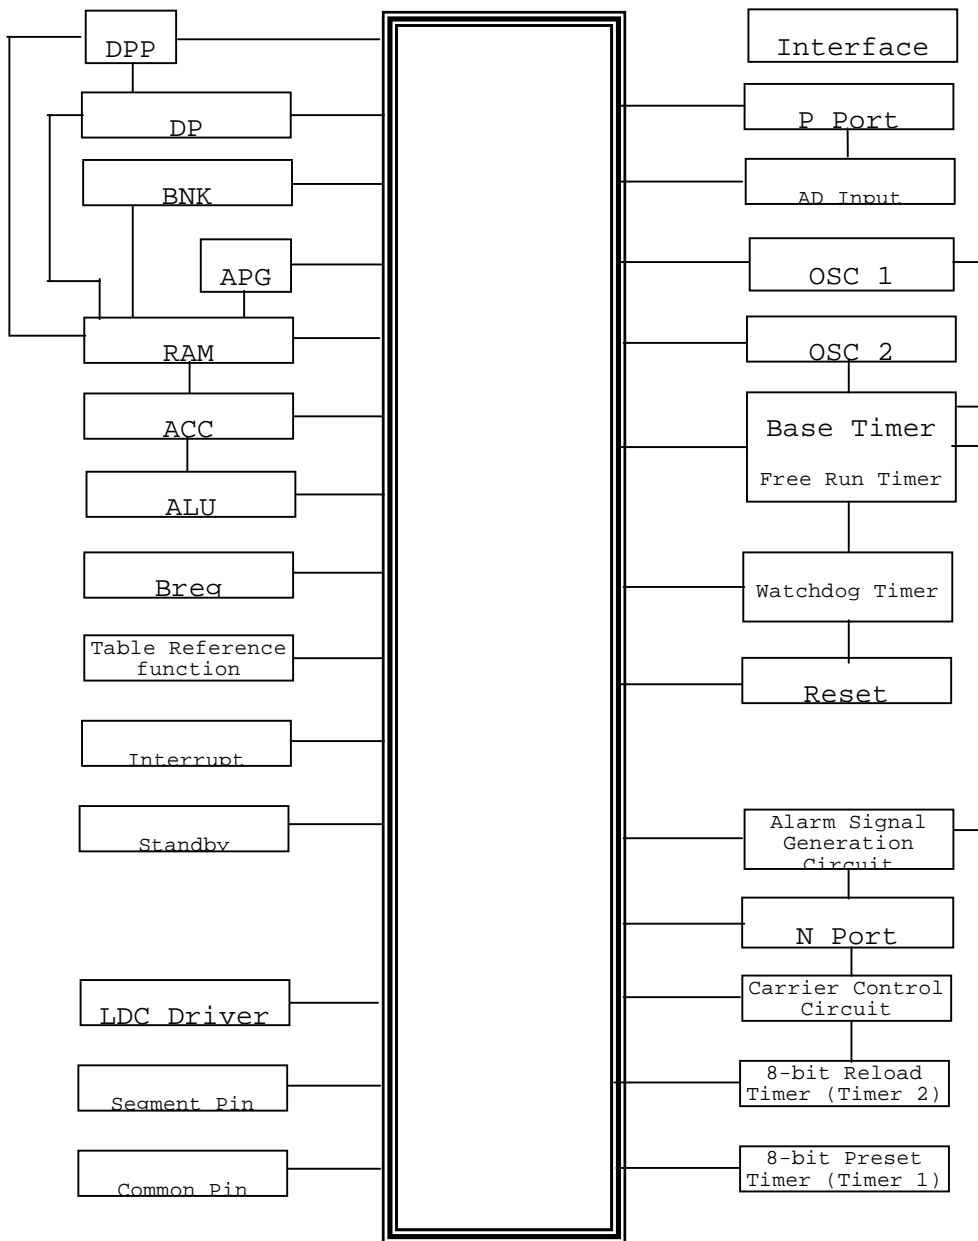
DPP

DP

BNK

APG

RAM

ACC

ALU

Breg

Table Reference function

Interrupt

Standby

LDC Driver

Segment Pin

Common Pin

Interface

P Port

AD Input

OSC 1

OSC 2

Base Timer

Free Run Timer

Watchdog Timer

Reset

Alarm Signal Generation Circuit

N Port

Carrier Control Circuit

8-bit Reload Timer (Timer 2)

8-bit Preset Timer (Timer 1)